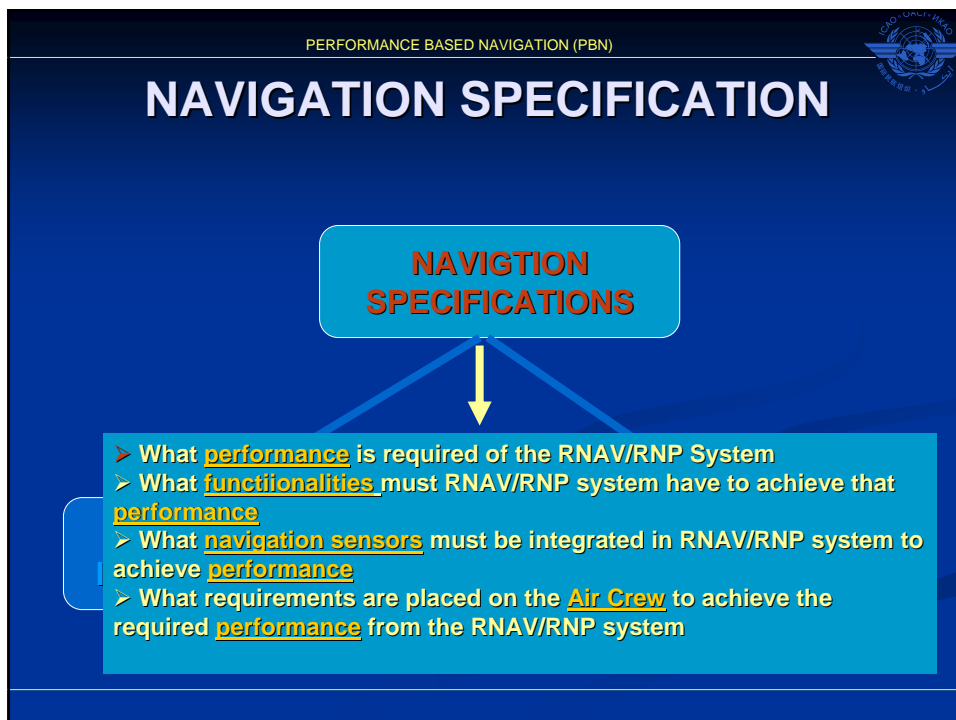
PERFORMANCE BASED NAVIGATION (PBN)

ICAO • OACI • ИКАО

NAVIGATION SPECIFICATION

NAVIGTION SPECIFICATIONS

➢ What performance is required of the RNAV/RNP System
➢ What functiionalities must RNAV/RNP system have to achieve that performance
➢ What navigation sensors must be integrated in RNAV/RNP system to achieve performance
➢ What requirements are placed on the Air Crew to achieve the required performance from the RNAV/RNP system